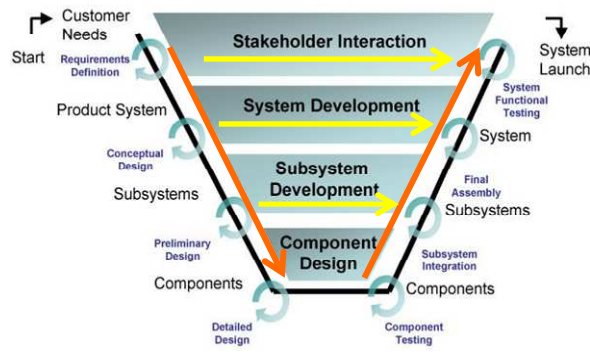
Customer Needs

Start

Requirements Definition

Stakeholder Interaction

System Launch

System Functional Testing

Product System

System Development

System

Conceptual Design

Subsystem Development

Final Assembly

Subsystems

Subsystems

Preliminary Design

Component Design

Subsystem Integration

Components

Components

Detailed Design

Component Testing